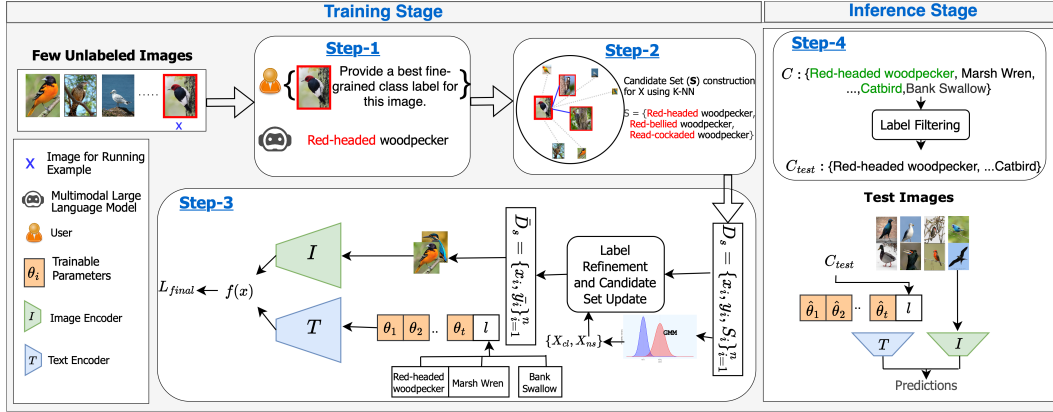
Training Stage

Inference Stage

Few Unlabeled Images

X

Step-1

Provide a best fine-grained class label for this image.

Red-headed woodpecker

Step-2

Candidate Set (S) construction for X using K-NN

S = {Red-headed woodpecker, Red-bellied woodpecker, Read-cockaded woodpecker}

Step-4

$C$ : {Red-headed woodpecker, Marsh Wren, ...,Catbird,Bank Swallow}

Label Filtering

$C_{test}$ : {Red-headed woodpecker, ...Catbird}

X Image for Running Example

Multimodal Large Language Model

User

$\theta_i$ Trainable Parameters

$I$ Image Encoder

$T$ Text Encoder

Step-3

$I$

$L_{final}$

$f(x)$

$T$

$\tilde{D}_s = \{x_i, \tilde{y}_i\}_{i=1}^n$

Label Refinement and Candidate Set Update

$D_s = \{x_i, y_i, S_i\}_{i=1}^n$

$\theta_1$ $\theta_2$ .. $\theta_t$ $l$

$\{X_{cl}, X_{ns}\}$

GMM

Red-headed woodpecker

Marsh Wren

Bank Swallow

Test Images

$C_{test}$

$\hat{\theta}_1$ $\hat{\theta}_2$ .. $\hat{\theta}_t$ $l$

$T$

$I$

Predictions